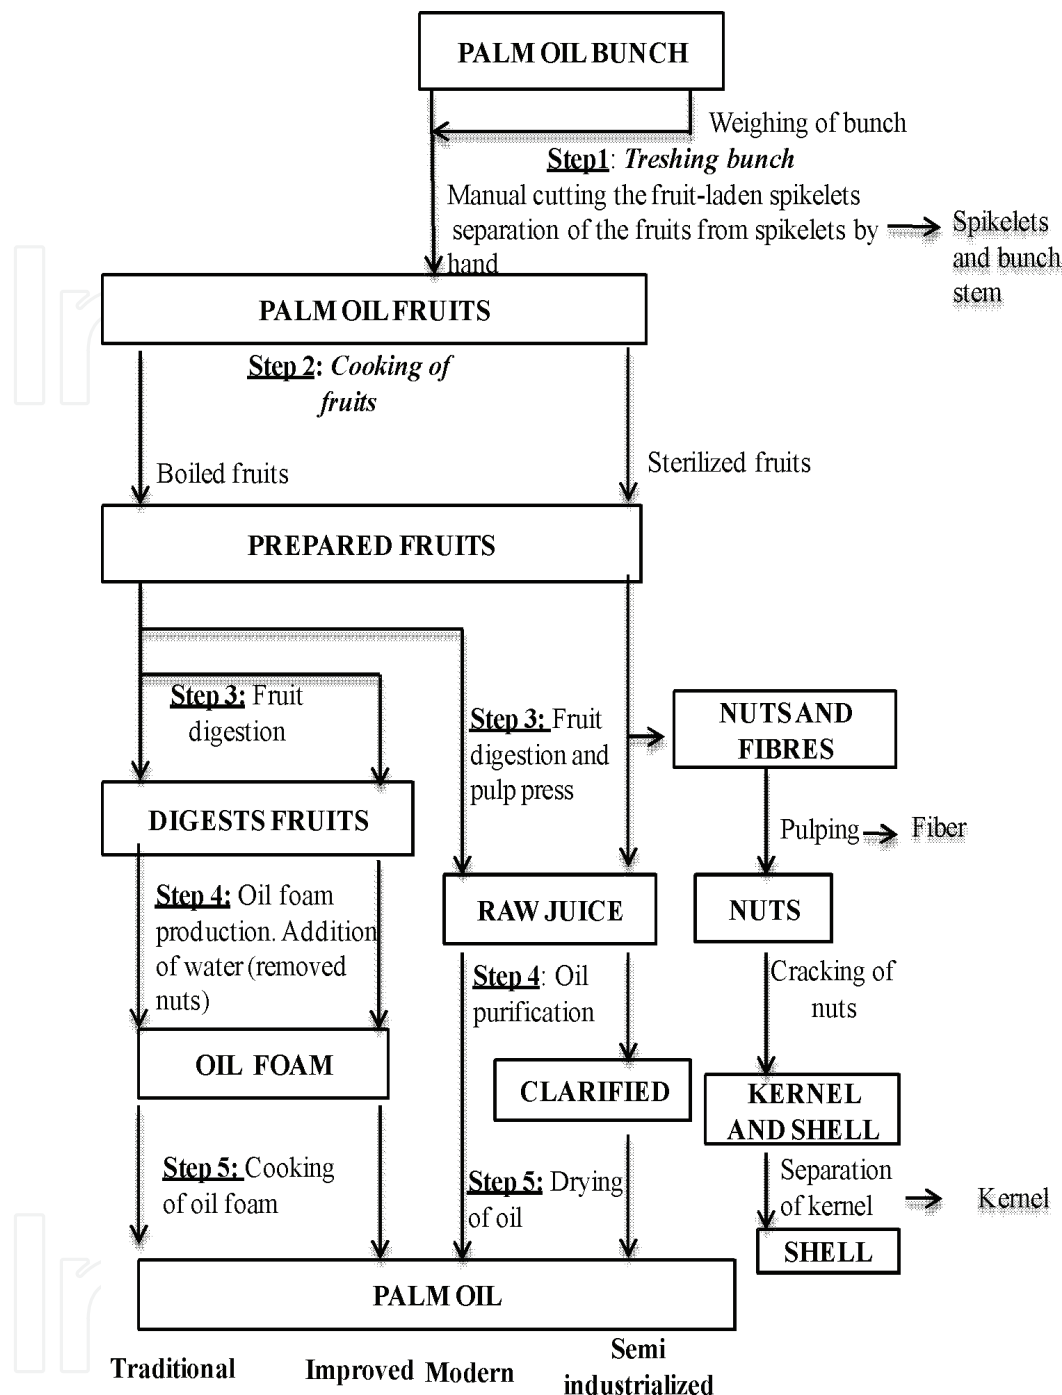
PALM OIL BUNCH

Weighing of bunch

Step1: Treshing bunch

Manual cutting the fruit-laden spikelets separation of the fruits from spikelets by hand

Spikelets and bunch stem

PALM OIL FRUITS

Step 2: Cooking of fruits

Boiled fruits

Sterilized fruits

PREPARED FRUITS

Step 3: Fruit digestion

Step 3: Fruit digestion and pulp press

NUTS AND FIBRES

DIGESTS FRUITS

Pulping Fiber

Step 4: Oil foam production. Addition of water (removed nuts)

RAW JUICE

NUTS

Step 4: Oil purification

Cracking of nuts

OIL FOAM

CLARIFIED

KERNEL AND SHELL

Step 5: Cooking of oil foam

Step 5: Drying of oil

Separation of kernel

Kernel

SHELL

PALM OIL

Traditional

Improved

Modern

Semi industrialized